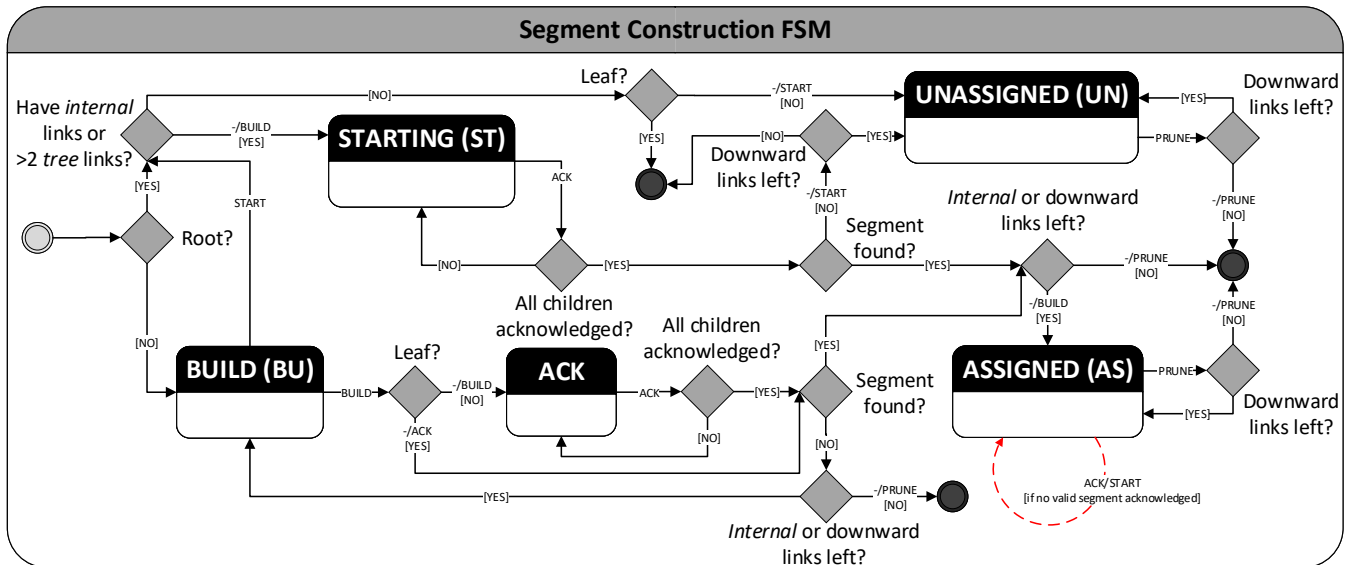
Segment Construction FSM

Have *internal* links or >2 *tree* links?

[NO]

Leaf?

-/START [NO]

UNASSIGNED (UN)

[YES]

Downward links left?

-/BUILD [YES]

STARTING (ST)

[NO]

[YES]

[YES]

Downward links left?

PRUNE

[YES]

START

ACK

-/START [NO]

*Internal* or downward links left?

-/PRUNE [NO]

Root?

Segment found?

[NO]

[YES]

[YES]

-/PRUNE [NO]

All children acknowledged?

-/BUILD [YES]

-/PRUNE [NO]

[NO]

Leaf?

All children acknowledged?

[YES]

BUILD (BU)

BUILD

-/BUILD [NO]

ACK

ACK

[YES]

Segment found?

ASSIGNED (AS)

PRUNE

-/ACK [YES]

[NO]

[YES]

Downward links left?

[NO]

ACK/START [if no valid segment acknowledged]

[YES]

-/PRUNE [NO]

*Internal* or downward links left?